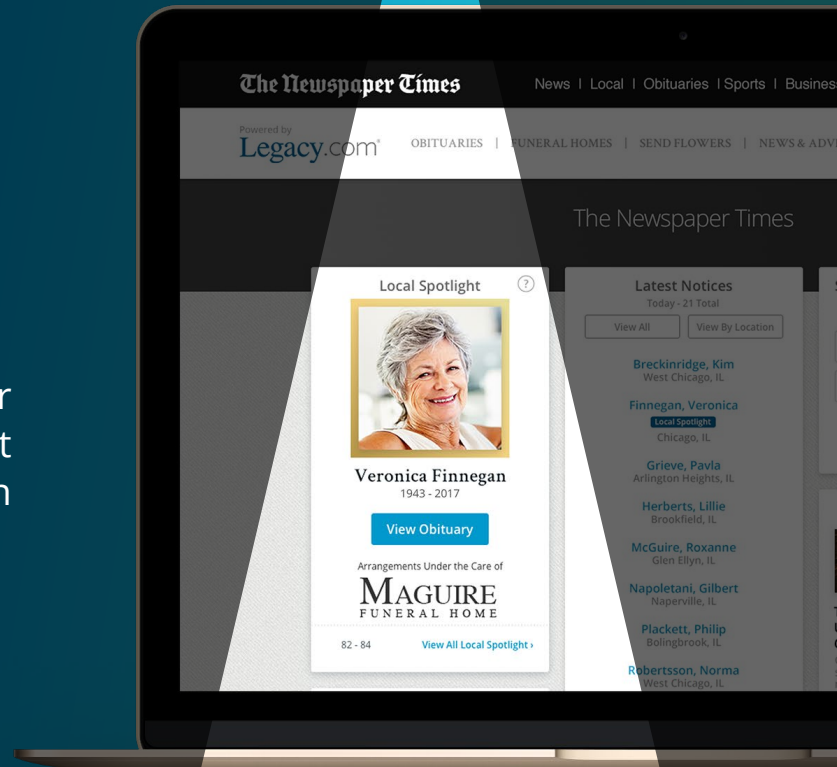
r
t
n

The Newspaper Times

News | Local | Obituaries | Sports | Busines

Powered by
Legacy.com

OBITUARIES | FUNERAL HOMES | SEND FLOWERS | NEWS & ADV

The Newspaper Times

Local Spotlight

Veronica Finnegan
1943 - 2017

View Obituary

Arrangements Under the Care of

MAGUIRE
FUNERAL HOME

82 - 84

View All Local Spotlight ›

Latest Notices
Today - 21 Total

View All

View By Location

Breckinridge, Kim
West Chicago, IL

Finnegan, Veronica
Local Spotlight
Chicago, IL

Grieve, Pavla
Arlington Heights, IL

Herberts, Lillie
Brookfield, IL

McGuire, Roxanne
Glen Ellyn, IL

Napoletani, Gilbert
Naperville, IL

Plackett, Philip
Bolingbrook, IL

Robertsson, Norma
West Chicago, IL